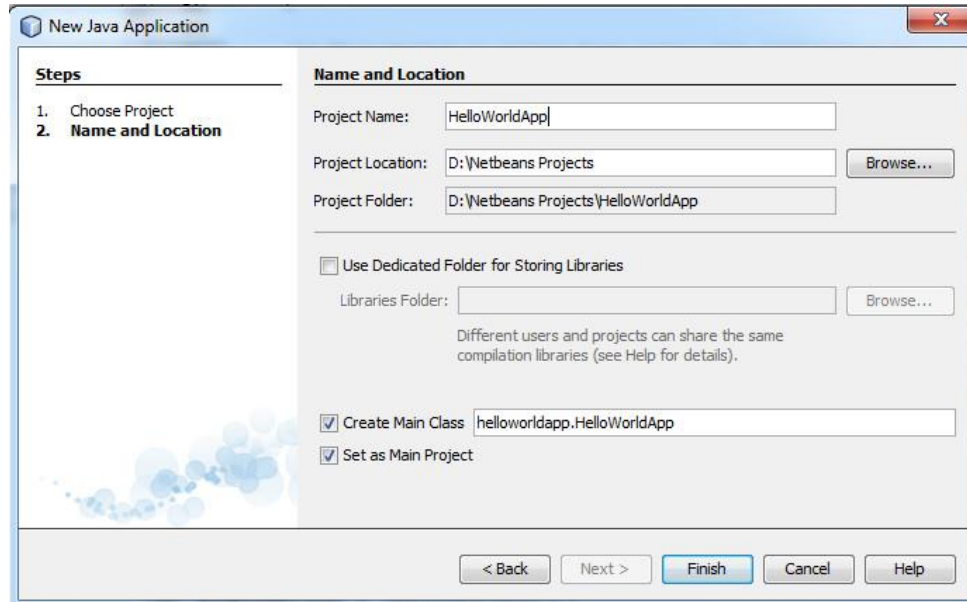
New Java Application

Steps

1. Choose Project
2. Name and Location

Name and Location

Project Name: HelloWorldApp

Project Location: D:\Netbeans Projects Browse...

Project Folder: D:\Netbeans Projects\HelloWorldApp

Use Dedicated Folder for Storing Libraries

Libraries Folder: Browse...

Different users and projects can share the same compilation libraries (see Help for details).

Create Main Class helloworldapp.HelloWorldApp

Set as Main Project

< Back Next > Finish Cancel Help